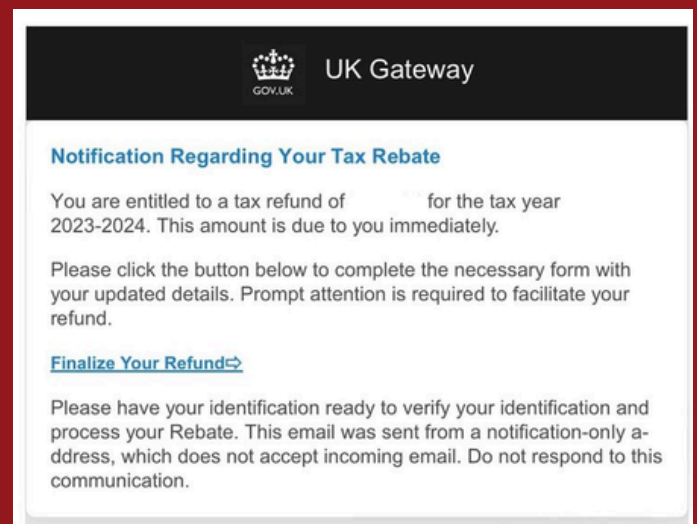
GOV.UK

UK Gateway

Notification Regarding Your Tax Rebate

You are entitled to a tax refund of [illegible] for the tax year 2023-2024. This amount is due to you immediately.

Please click the button below to complete the necessary form with your updated details. Prompt attention is required to facilitate your refund.

Finalize Your Refund⇨

Please have your identification ready to verify your identification and process your Rebate. This email was sent from a notification-only a-ddress, which does not accept incoming email. Do not respond to this communication.